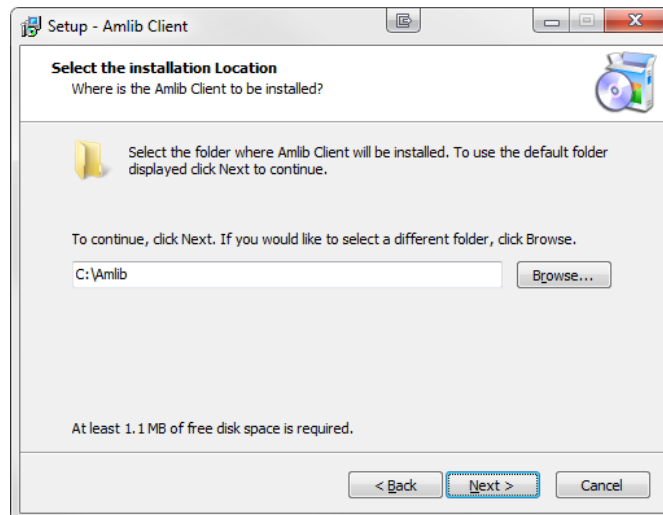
Setup - Amlib Client

Select the installation Location
Where is the Amlib Client to be installed?

Select the folder where Amlib Client will be installed. To use the default folder displayed click Next to continue.

To continue, click Next. If you would like to select a different folder, click Browse.

C:\Amlib

Browse...

At least 1.1 MB of free disk space is required.

< Back

Next >

Cancel